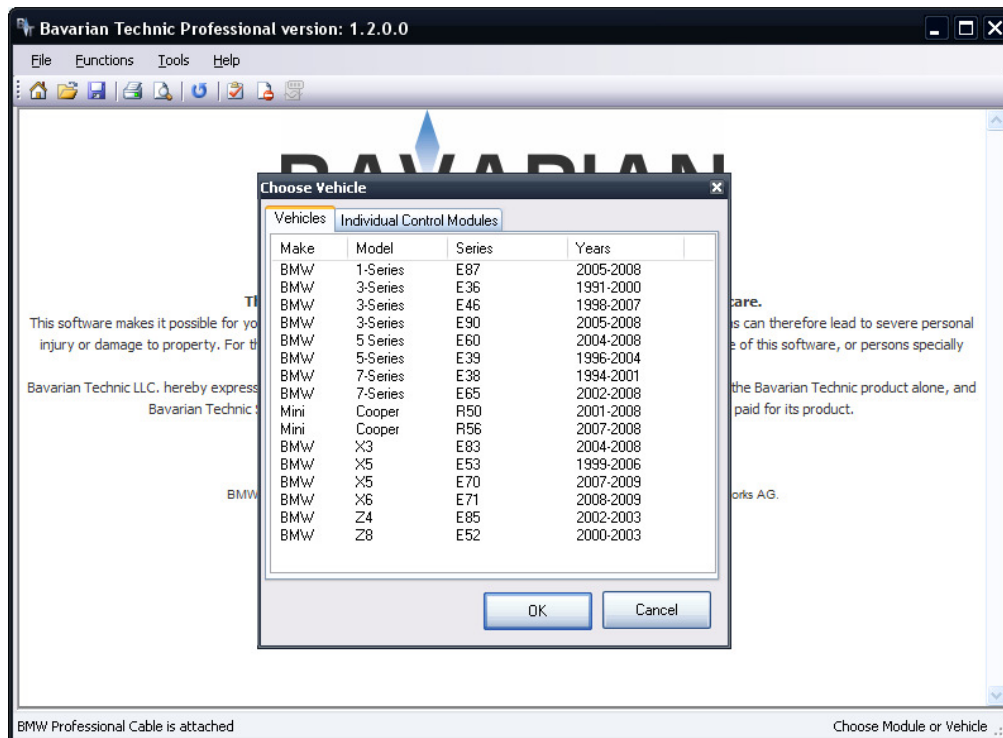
Bavarian Technic Professional version: 1.2.0.0

File Functions Tools Help

Th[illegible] are.

This software makes it possible for yo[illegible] s can therefore lead to severe personal injury or damage to property. For th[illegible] e of this software, or persons specially

Bavarian Technic LLC. hereby express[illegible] the Bavarian Technic product alone, and Bavarian Technic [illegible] paid for its product.

BMW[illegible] orks AG.

Choose Vehicle

Vehicles | Individual Control Modules

| Make | Model | Series | Years |
|---|---|---|---|
| BMW | 1-Series | E87 | 2005-2008 |
| BMW | 3-Series | E36 | 1991-2000 |
| BMW | 3-Series | E46 | 1998-2007 |
| BMW | 3-Series | E90 | 2005-2008 |
| BMW | 5 Series | E60 | 2004-2008 |
| BMW | 5-Series | E39 | 1996-2004 |
| BMW | 7-Series | E38 | 1994-2001 |
| BMW | 7-Series | E65 | 2002-2008 |
| Mini | Cooper | R50 | 2001-2008 |
| Mini | Cooper | R56 | 2007-2008 |
| BMW | X3 | E83 | 2004-2008 |
| BMW | X5 | E53 | 1999-2006 |
| BMW | X5 | E70 | 2007-2009 |
| BMW | X6 | E71 | 2008-2009 |
| BMW | Z4 | E85 | 2002-2003 |
| BMW | Z8 | E52 | 2000-2003 |

OK Cancel

BMW Professional Cable is attached

Choose Module or Vehicle